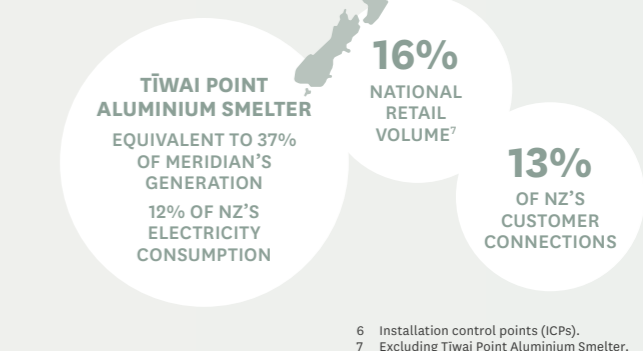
TĪWAI POINT ALUMINIUM SMELTER

EQUIVALENT TO 37% OF MERIDIAN'S GENERATION

12% OF NZ'S ELECTRICITY CONSUMPTION

16%

NATIONAL RETAIL VOLUME$^7$

13%

OF NZ'S CUSTOMER CONNECTIONS

6 Installation control points (ICPs).

7 Excluding Tīwai Point Aluminium Smelter.